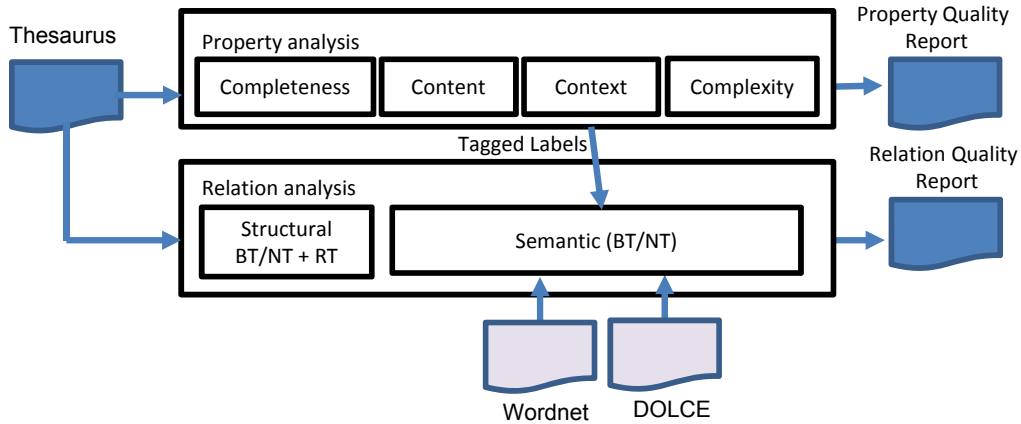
Thesaurus

Property analysis

Completeness

Content

Context

Complexity

Property Quality Report

Tagged Labels

Relation analysis

Structural BT/NT + RT

Semantic (BT/NT)

Relation Quality Report

Wordnet

DOLCE